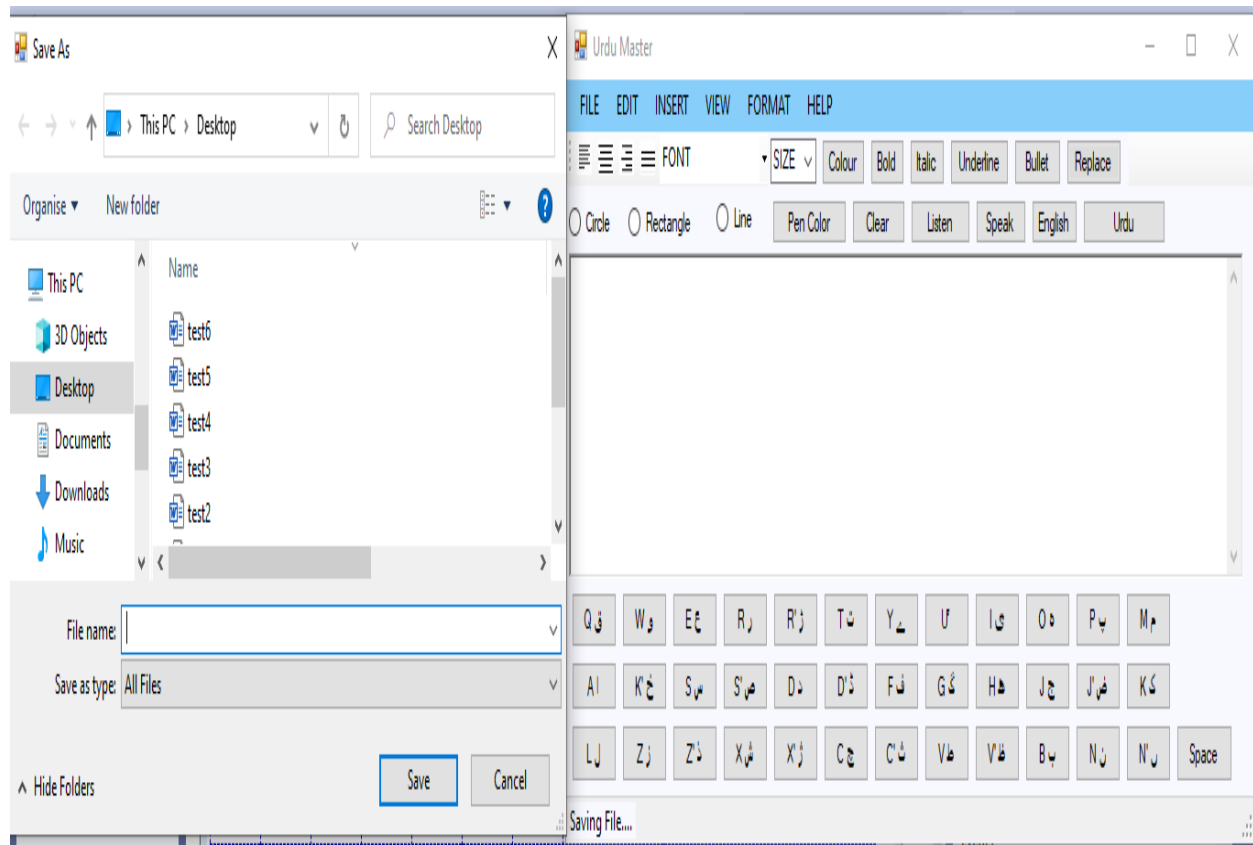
Save As

This PC › Desktop

Search Desktop

Organise ▾ New folder

This PC
3D Objects
Desktop
Documents
Downloads
Music

Name
test6
test5
test4
test3
test2

File name:
Save as type: All Files

Hide Folders

Save Cancel

Urdu Master

FILE EDIT INSERT VIEW FORMAT HELP

FONT SIZE Colour Bold Italic Underline Bullet Replace

Circle Rectangle Line Pen Color Clear Listen Speak English Urdu

Q ق W و E ع R ر R' ڑ T ت Y ے U ا I ی O ہ P پ M م

A ا K' خ S س S' ص D د D' ڈ F ف G گ H ھ J چ J' ض K ک

L ل Z ز Z' ذ X ش X' ژ C ج C' ث V ط V' ظ B ب N ن N' ں Space

Saving File....